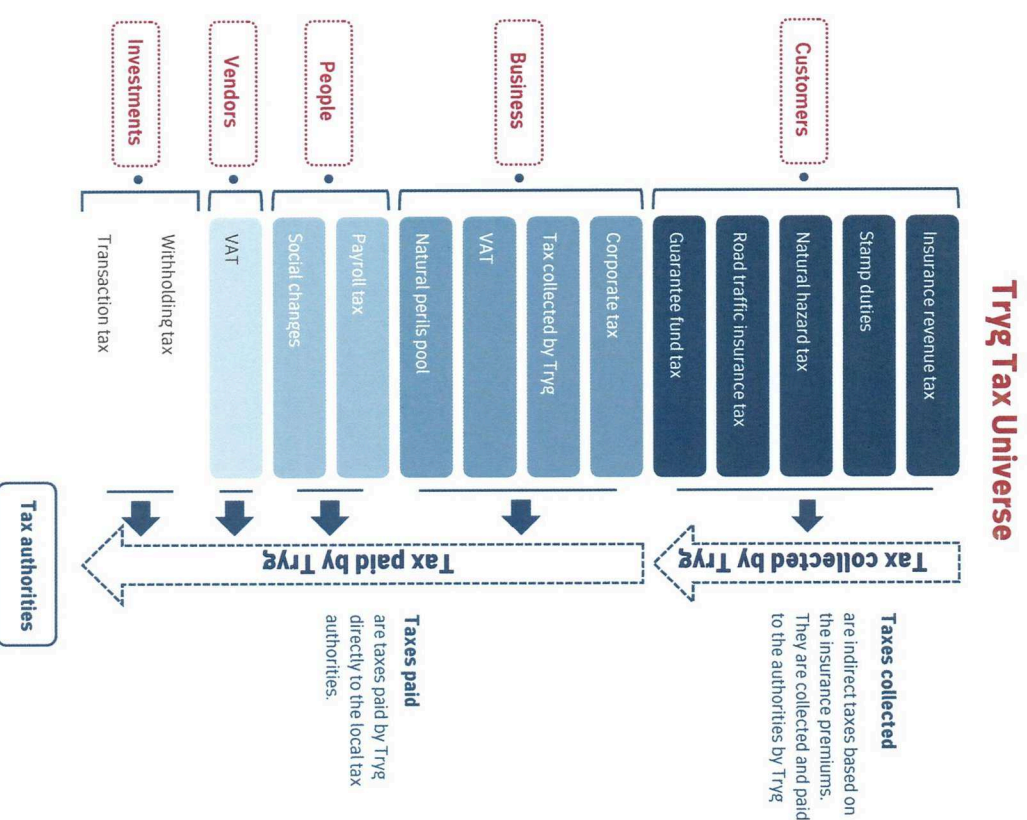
Tryg Tax Universe

Customers

Insurance revenue tax

Stamp duties

Natural hazard tax

Road traffic insurance tax

Guarantee fund tax

Business

Corporate tax

Tax collected by Tryg

VAT

Natural perils pool

People

Payroll tax

Social changes

Vendors

VAT

Investments

Withholding tax

Transaction tax

Tax collected by Tryg

Tax paid by Tryg

Tax authorities

**Taxes collected** are indirect taxes based on the insurance premiums. They are collected and paid to the authorities by Tryg

**Taxes paid** are taxes paid by Tryg directly to the local tax authorities.